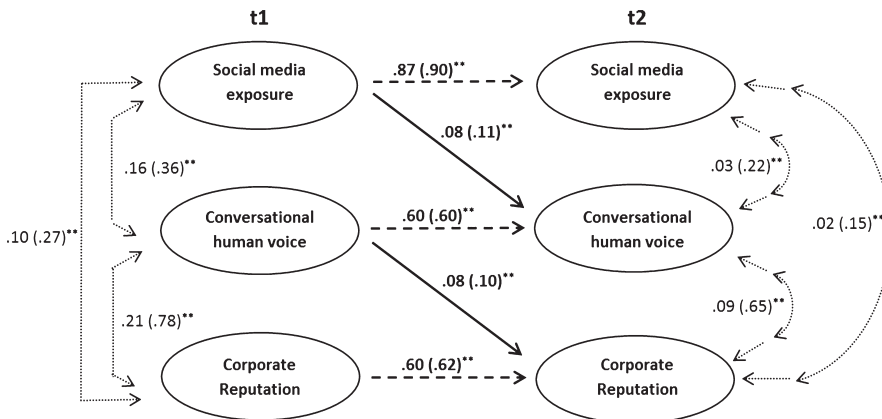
t1

t2

Social media exposure

.87 (.90)**

Social media exposure

.08 (.11)**

.16 (.36)**

.03 (.22)**

.10 (.27)**

Conversational human voice

.60 (.60)**

Conversational human voice

.02 (.15)**

.08 (.10)**

.21 (.78)**

.09 (.65)**

Corporate Reputation

.60 (.62)**

Corporate Reputation